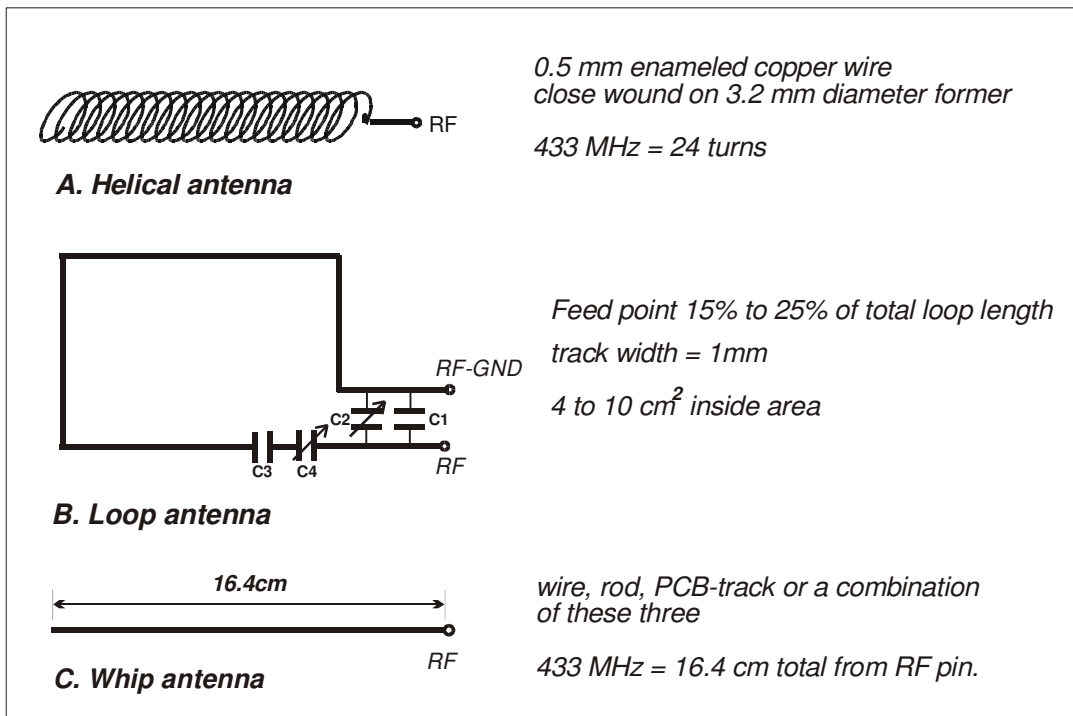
RF

0.5 mm enameled copper wire
close wound on 3.2 mm diameter former

433 MHz = 24 turns

A. Helical antenna

RF-GND

C2

C1

C3

C4

RF

Feed point 15% to 25% of total loop length

track width = 1mm

4 to 10 $cm^2$ inside area

B. Loop antenna

16.4cm

RF

wire, rod, PCB-track or a combination of these three

433 MHz = 16.4 cm total from RF pin.

C. Whip antenna